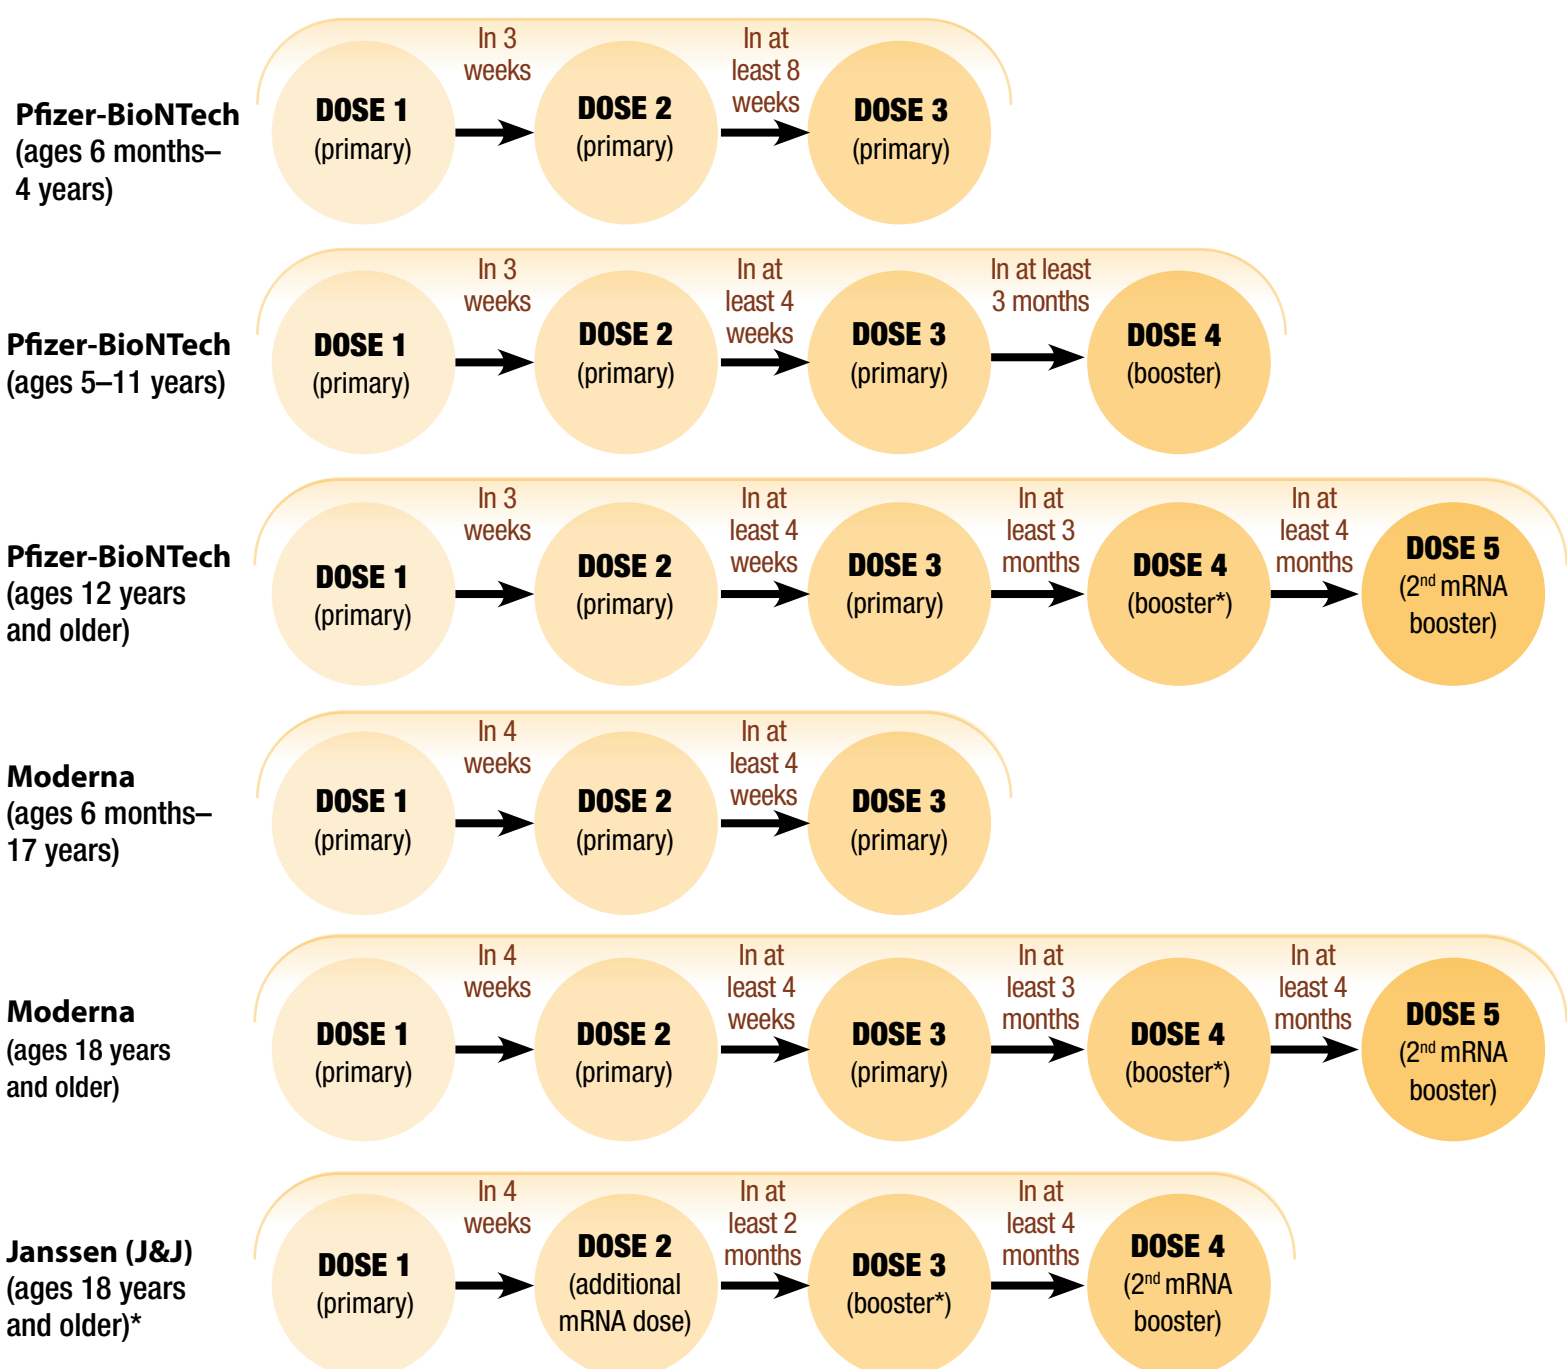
Pfizer-BioNTech (ages 6 months–4 years)

DOSE 1 (primary)
In 3 weeks
DOSE 2 (primary)
In at least 8 weeks
DOSE 3 (primary)

Pfizer-BioNTech (ages 5–11 years)

DOSE 1 (primary)
In 3 weeks
DOSE 2 (primary)
In at least 4 weeks
DOSE 3 (primary)
In at least 3 months
DOSE 4 (booster)

Pfizer-BioNTech (ages 12 years and older)

DOSE 1 (primary)
In 3 weeks
DOSE 2 (primary)
In at least 4 weeks
DOSE 3 (primary)
In at least 3 months
DOSE 4 (booster*)
In at least 4 months
DOSE 5 ($2^{nd}$ mRNA booster)

Moderna (ages 6 months–17 years)

DOSE 1 (primary)
In 4 weeks
DOSE 2 (primary)
In at least 4 weeks
DOSE 3 (primary)

Moderna (ages 18 years and older)

DOSE 1 (primary)
In 4 weeks
DOSE 2 (primary)
In at least 4 weeks
DOSE 3 (primary)
In at least 3 months
DOSE 4 (booster*)
In at least 4 months
DOSE 5 ($2^{nd}$ mRNA booster)

Janssen (J&J) (ages 18 years and older)*

DOSE 1 (primary)
In 4 weeks
DOSE 2 (additional mRNA dose)
In at least 2 months
DOSE 3 (booster*)
In at least 4 months
DOSE 4 ($2^{nd}$ mRNA booster)